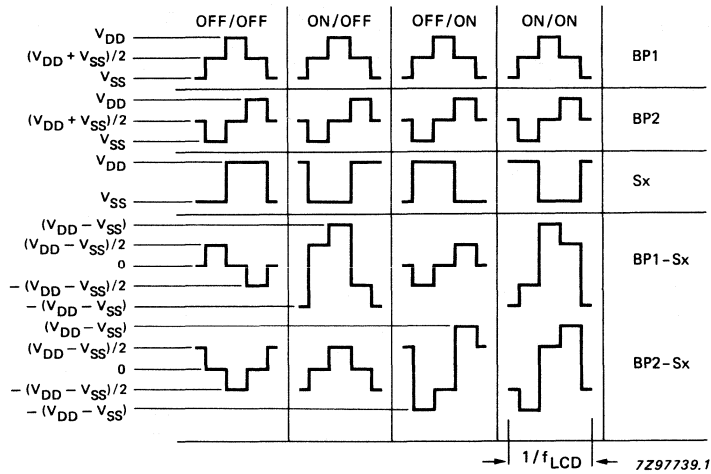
OFF/OFF
ON/OFF
OFF/ON
ON/ON

$V_{DD}$
$(V_{DD} + V_{SS})/2$
$V_{SS}$
BP1

$V_{DD}$
$(V_{DD} + V_{SS})/2$
$V_{SS}$
BP2

$V_{DD}$
$V_{SS}$
Sx

$(V_{DD} - V_{SS})$
$(V_{DD} - V_{SS})/2$
0
$-(V_{DD} - V_{SS})/2$
$-(V_{DD} - V_{SS})$
BP1-Sx

$(V_{DD} - V_{SS})$
$(V_{DD} - V_{SS})/2$
0
$-(V_{DD} - V_{SS})/2$
$-(V_{DD} - V_{SS})$
BP2-Sx

$1/f_{LCD}$

7Z97739.1